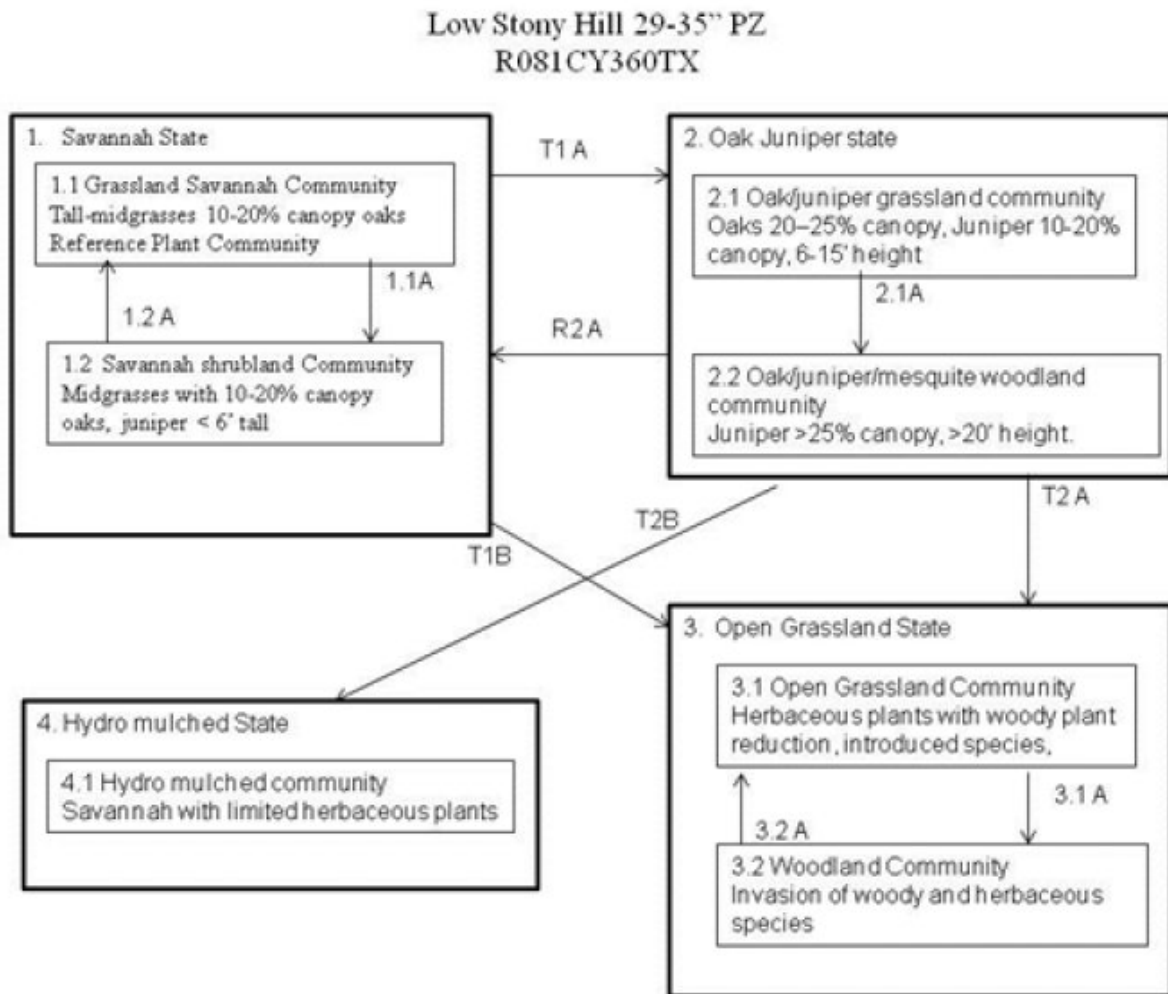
Low Stony Hill 29-35" PZ
R081CY360TX

1. Savannah State

1.1 Grassland Savannah Community
Tall-midgrasses 10-20% canopy oaks
Reference Plant Community

1.1A

1.2 A

1.2 Savannah shrubland Community
Midgrasses with 10-20% canopy oaks, juniper < 6' tall

T1 A

R2 A

2. Oak Juniper state

2.1 Oak/juniper grassland community
Oaks 20–25% canopy, Juniper 10-20% canopy, 6-15' height

2.1A

2.2 Oak/juniper/mesquite woodland community
Juniper >25% canopy, >20' height.

T2 A

T2B

T1B

3. Open Grassland State

3.1 Open Grassland Community
Herbaceous plants with woody plant reduction, introduced species,

3.1 A

3.2 A

3.2 Woodland Community
Invasion of woody and herbaceous species

4. Hydro mulched State

4.1 Hydro mulched community
Savannah with limited herbaceous plants